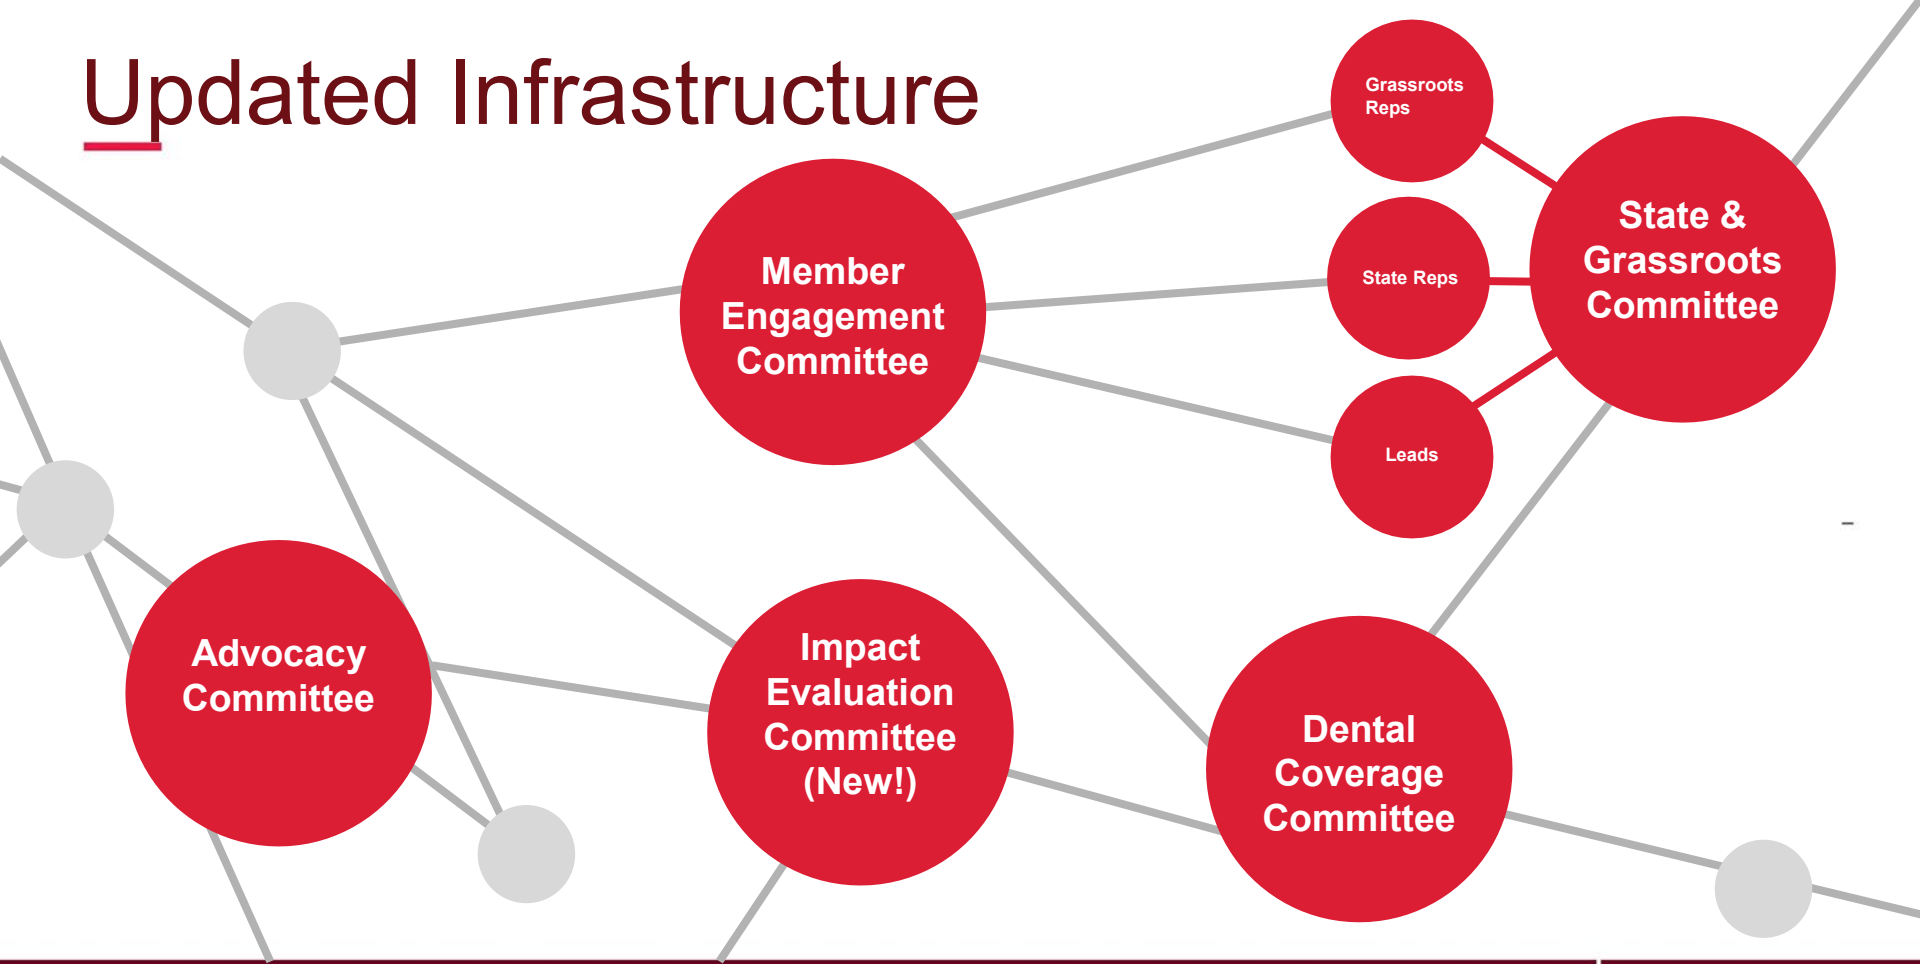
Updated Infrastructure

Grassroots Reps

State Reps

Leads

State & Grassroots Committee

Member Engagement Committee

Advocacy Committee

Impact Evaluation Committee (New!)

Dental Coverage Committee